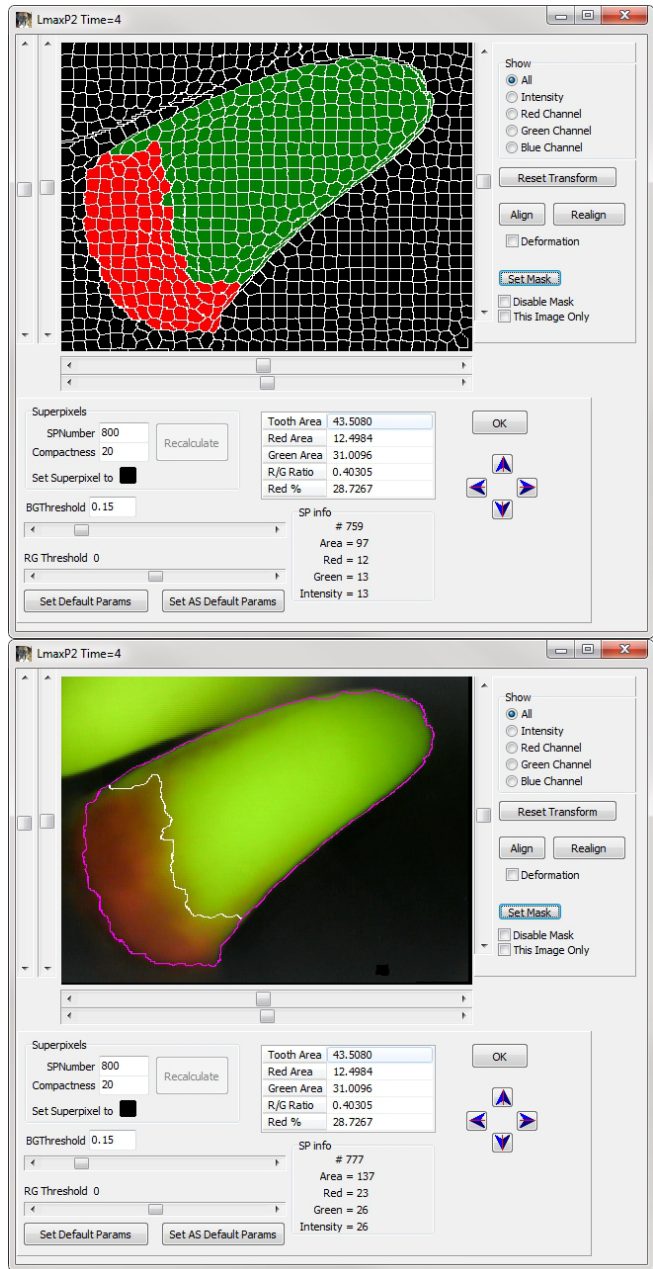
LmaxP2 Time=4

Show
All
Intensity
Red Channel
Green Channel
Blue Channel

Reset Transform

Align
Realign

Deformation

Set Mask

Disable Mask
This Image Only

Superpixels
SPNumber 800
Compactness 20
Recalculate
Set Superpixel to

| Tooth Area | 43.5080 |
|---|---|
| Red Area | 12.4984 |
| Green Area | 31.0096 |
| R/G Ratio | 0.40305 |
| Red % | 28.7267 |

OK

BGThreshold 0.15

SP info
# 759
Area = 97
Red = 12
Green = 13
Intensity = 13

RG Threshold 0

Set Default Params
Set AS Default Params

LmaxP2 Time=4

Show
All
Intensity
Red Channel
Green Channel
Blue Channel

Reset Transform

Align
Realign

Deformation

Set Mask

Disable Mask
This Image Only

Superpixels
SPNumber 800
Compactness 20
Recalculate
Set Superpixel to

| Tooth Area | 43.5080 |
|---|---|
| Red Area | 12.4984 |
| Green Area | 31.0096 |
| R/G Ratio | 0.40305 |
| Red % | 28.7267 |

OK

BGThreshold 0.15

SP info
# 777
Area = 137
Red = 23
Green = 26
Intensity = 26

RG Threshold 0

Set Default Params
Set AS Default Params